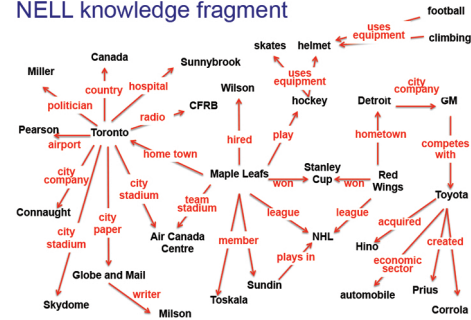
NELL knowledge fragment

football
uses equipment
climbing
skates
helmet
Canada
Sunnybrook
Miller
country
hospital
uses equipment
politician
radio
CFRB
Wilson
hockey
Detroit
city company
GM
Pearson
Toronto
airport
hired
play
hometown
home town
competes with
city company
Maple Leafs
Stanley Cup
won
won
Red Wings
city stadium
team stadium
Toyota
Connaught
league
league
city paper
member
acquired
city stadium
Air Canada Centre
NHL
Hino
created
economic sector
plays in
Globe and Mail
Sundin
automobile
Prius
writer
Skydome
Toskala
Milson
Corrola